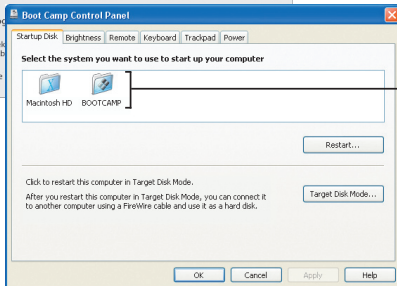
Boot Camp Control Panel

Startup Disk | Brightness | Remote | Keyboard | Trackpad | Power

Select the system you want to use to start up your computer

Macintosh HD BOOTCAMP

Restart...

Click to restart this computer in Target Disk Mode.

After you restart this computer in Target Disk Mode, you can connect it to another computer using a FireWire cable and use it as a hard disk.

Target Disk Mode...

OK Cancel Apply Help